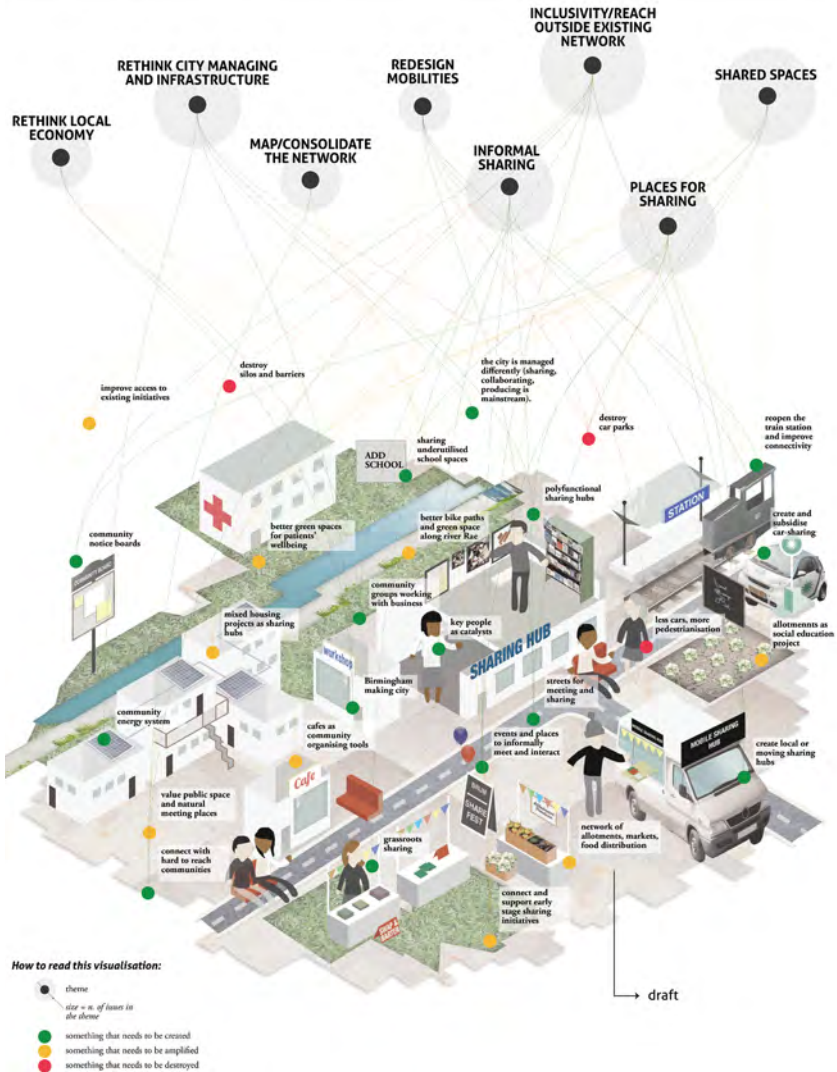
INCLUSIVITY/REACH OUTSIDE EXISTING NETWORK

RETHINK CITY MANAGING AND INFRASTRUCTURE

REDESIGN MOBILITIES

SHARED SPACES

RETHINK LOCAL ECONOMY

MAP/CONSOLIDATE THE NETWORK

INFORMAL SHARING

PLACES FOR SHARING

destroy silos and barriers

improve access to existing initiatives

the city is managed differently (sharing, collaborating, producing is mainstream).

destroy car parks

reopen the train station and improve connectivity

ADD SCHOOL

sharing underutilised school spaces

polyfunctional sharing hubs

STATION

create and subsidise car-sharing

community notice boards

better green spaces for patients' wellbeing

better bike paths and green space along river Rae

community groups working with business

key people as catalysts

less cars, more pedestrianisation

allotmennts as social education project

mixed housing projects as sharing hubs

workshop

SHARING HUB

Birmingham making city

streets for meeting and sharing

community energy system

cafes as community organising tools

events and places to informally meet and interact

MOBILE SHARING HUB

create local or moving sharing hubs

Cafe

value public space and natural meeting places

SHARE FEST

connect with hard to reach communities

grassroots sharing

network of allotments, markets, food distribution

connect and support early stage sharing initiatives

How to read this visualisation:

theme

size = n. of issues in the theme

something that needs to be created

something that needs to be amplified

something that needs to be destroyed

draft